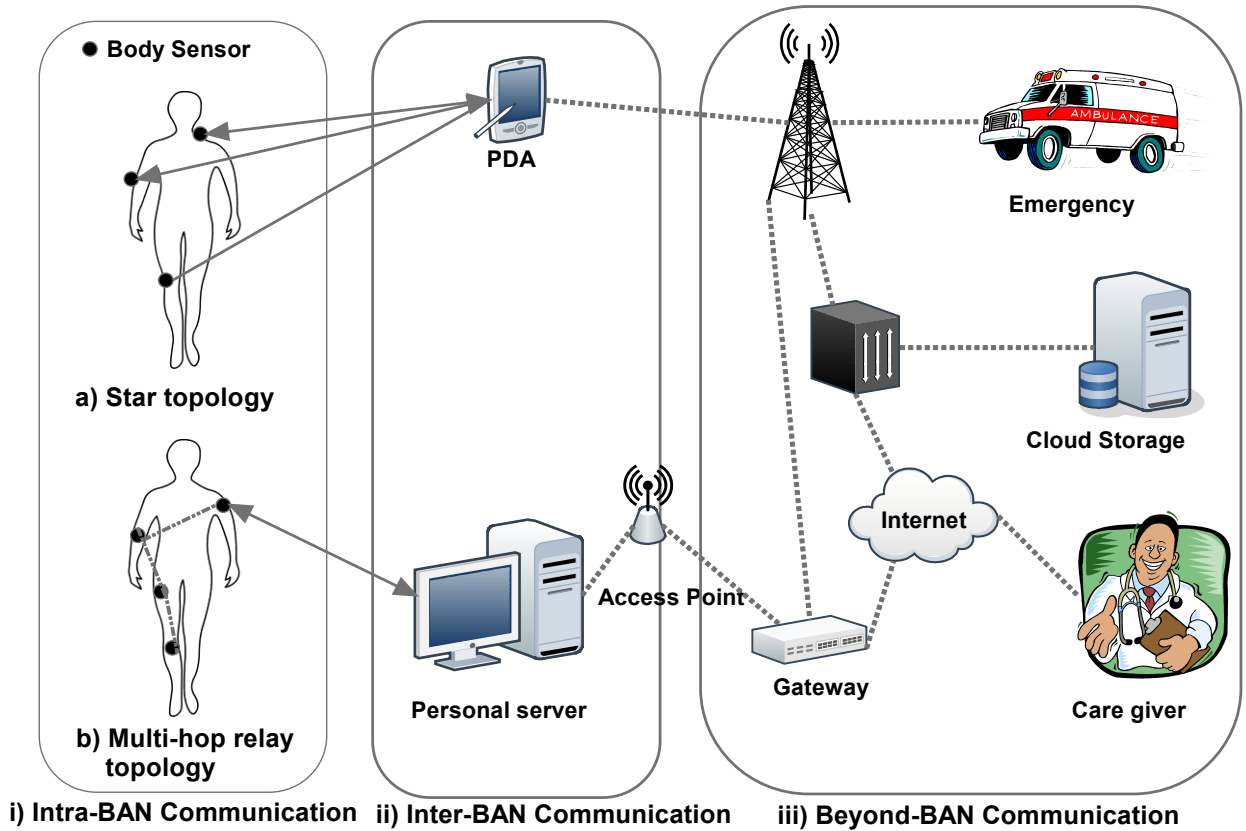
Body Sensor

a) Star topology

b) Multi-hop relay topology

PDA

Personal server

Access Point

AMBULANCE

Emergency

Cloud Storage

Internet

Gateway

Care giver

i) Intra-BAN Communication

ii) Inter-BAN Communication

iii) Beyond-BAN Communication